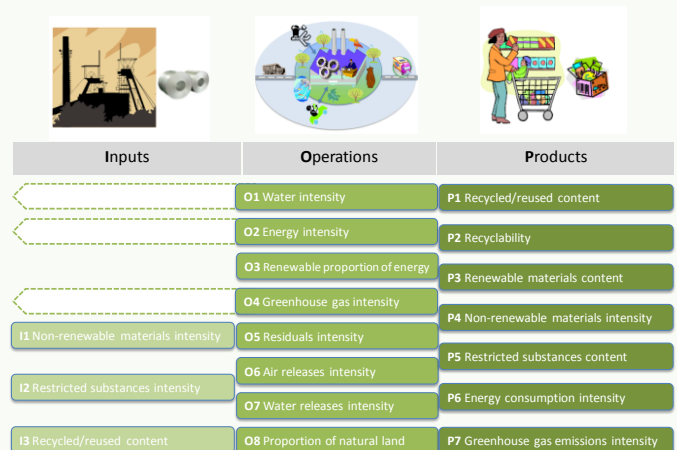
Inputs

Operations

Products

O1 Water intensity

O2 Energy intensity

O3 Renewable proportion of energy

O4 Greenhouse gas intensity

O5 Residuals intensity

O6 Air releases intensity

O7 Water releases intensity

O8 Proportion of natural land

P1 Recycled/reused content

P2 Recyclability

P3 Renewable materials content

P4 Non-renewable materials intensity

P5 Restricted substances content

P6 Energy consumption intensity

P7 Greenhouse gas emissions intensity

I1 Non-renewable materials intensity

I2 Restricted substances intensity

I3 Recycled/reused content